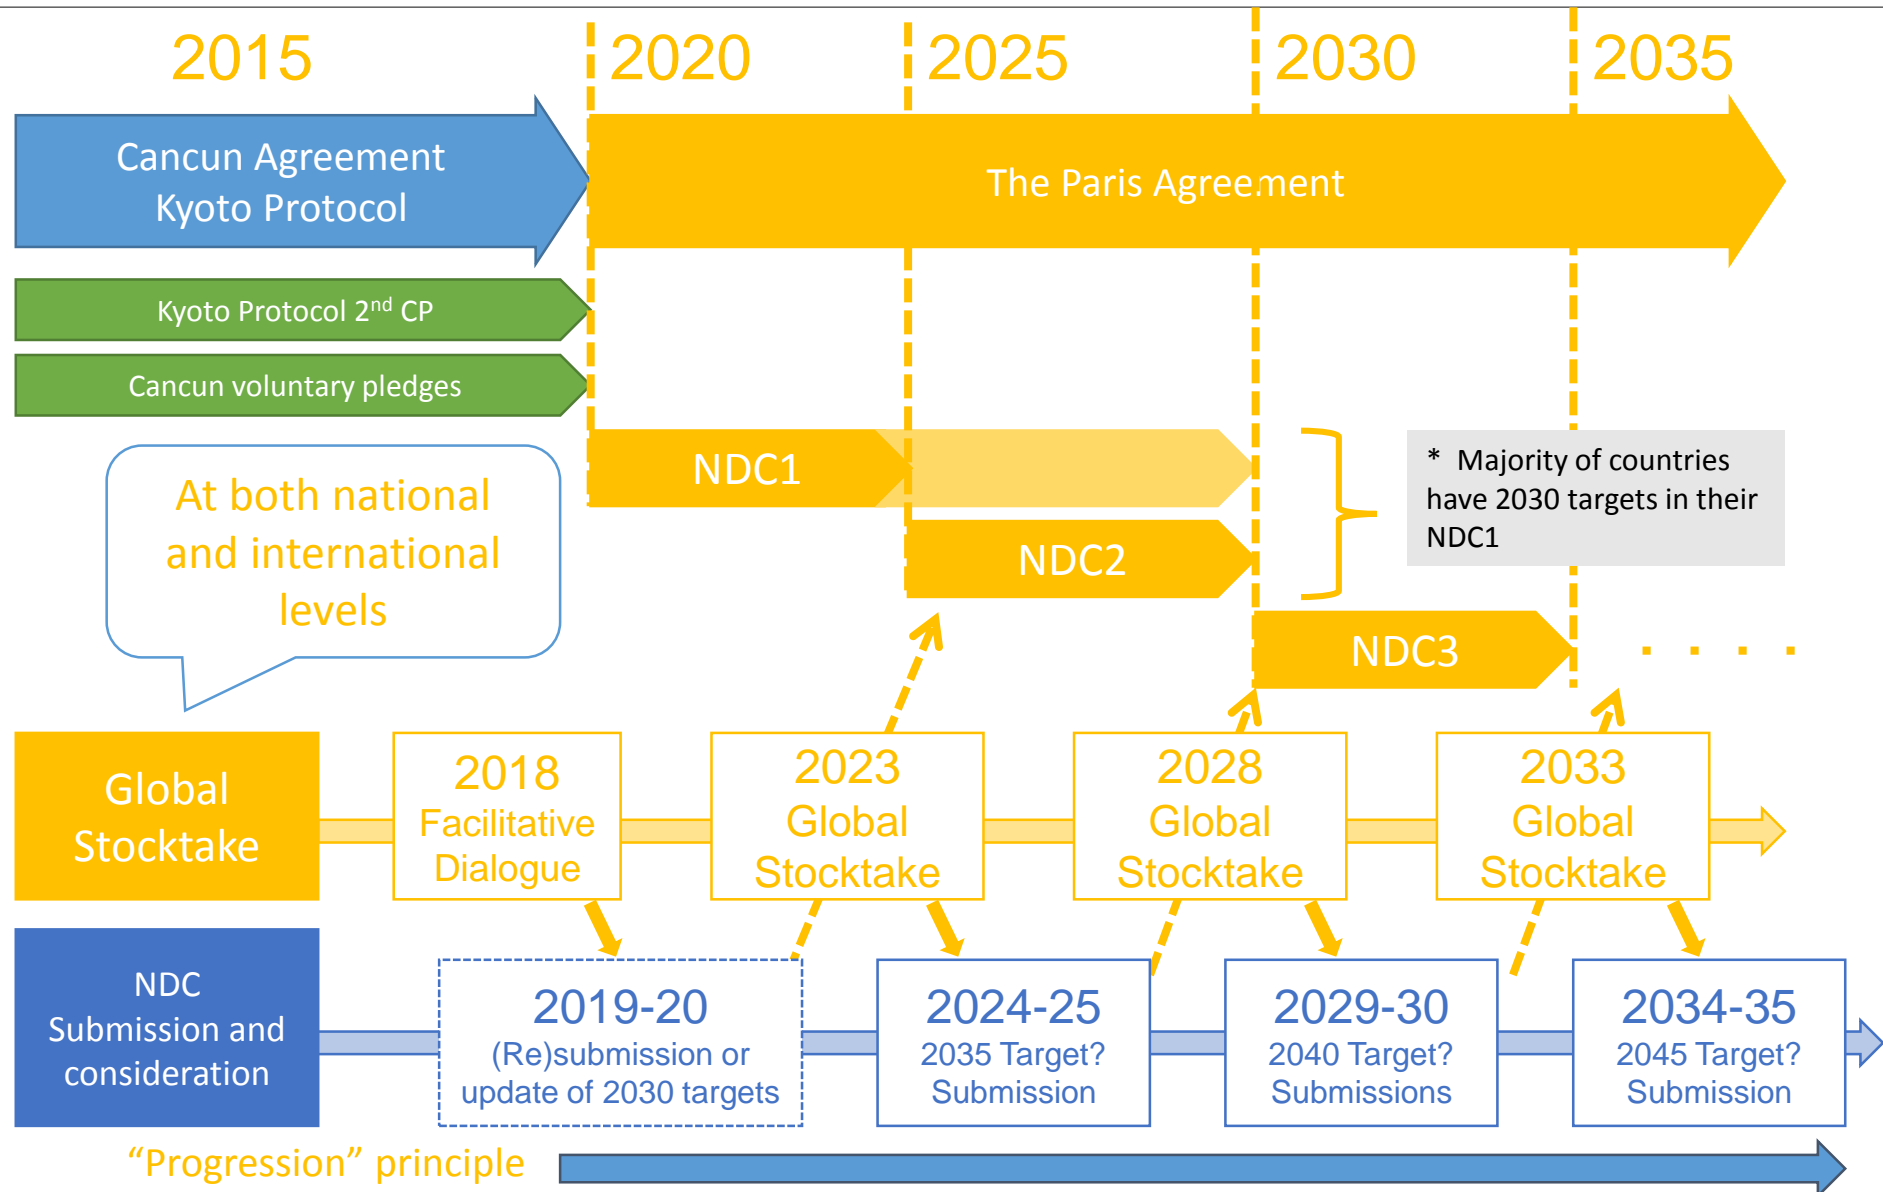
2015

2020

2025

2030

2035

Cancun Agreement
Kyoto Protocol

The Paris Agreement

Kyoto Protocol 2$^{nd}$ CP

Cancun voluntary pledges

NDC1

NDC2

NDC3

* Majority of countries have 2030 targets in their NDC1

At both national and international levels

Global Stocktake

2018 Facilitative Dialogue

2023 Global Stocktake

2028 Global Stocktake

2033 Global Stocktake

NDC Submission and consideration

2019-20 (Re)submission or update of 2030 targets

2024-25 2035 Target? Submission

2029-30 2040 Target? Submissions

2034-35 2045 Target? Submission

“Progression” principle